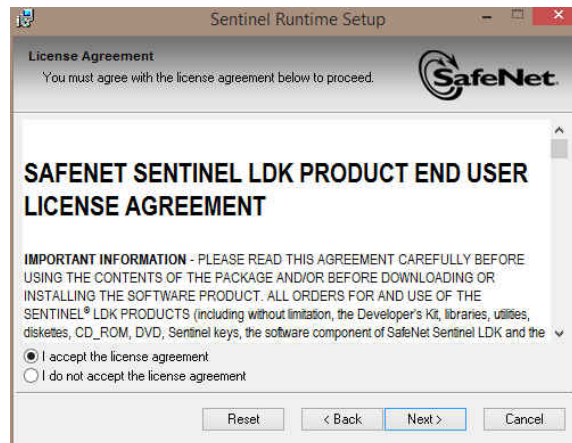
Sentinel Runtime Setup

License Agreement
You must agree with the license agreement below to proceed.

SafeNet

SAFENET SENTINEL LDK PRODUCT END USER LICENSE AGREEMENT

IMPORTANT INFORMATION - PLEASE READ THIS AGREEMENT CAREFULLY BEFORE USING THE CONTENTS OF THE PACKAGE AND/OR BEFORE DOWNLOADING OR INSTALLING THE SOFTWARE PRODUCT. ALL ORDERS FOR AND USE OF THE SENTINEL® LDK PRODUCTS (including without limitation, the Developer's Kit, libraries, utilities, diskettes, CD_ROM, DVD, Sentinel keys, the software component of SafeNet Sentinel LDK and the

I accept the license agreement
I do not accept the license agreement

Reset
< Back
Next >
Cancel